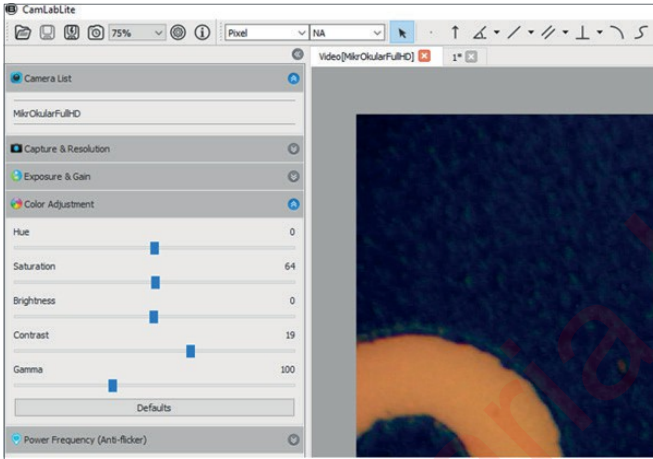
CamLabLite

75%

Pixel

NA

Camera List

MikrOkularFullHD

Capture & Resolution

Exposure & Gain

Color Adjustment

Hue

0

Saturation

64

Brightness

0

Contrast

19

Gamma

100

Defaults

Power Frequency (Anti-flicker)

Video[MikrOkularFullHD]

1*